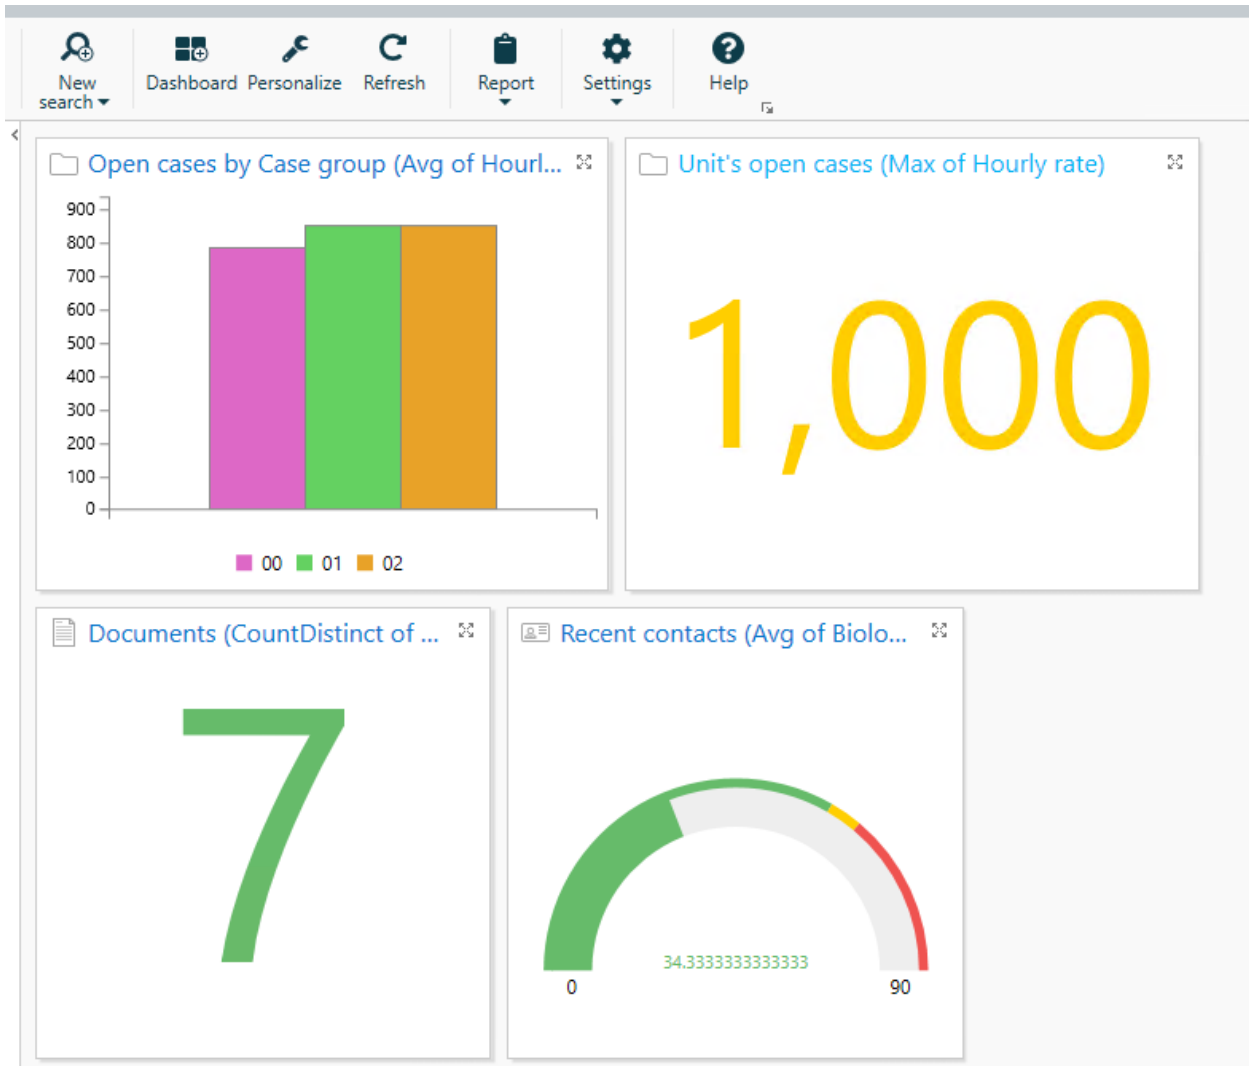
New search
Dashboard
Personalize
Refresh
Report
Settings
Help

Open cases by Case group (Avg of Hourl...

900
800
700
600
500
400
300
200
100
0

00 01 02

Unit's open cases (Max of Hourly rate)

1,000

Documents (CountDistinct of ...

7

Recent contacts (Avg of Biolo...

34.3333333333333
0
90